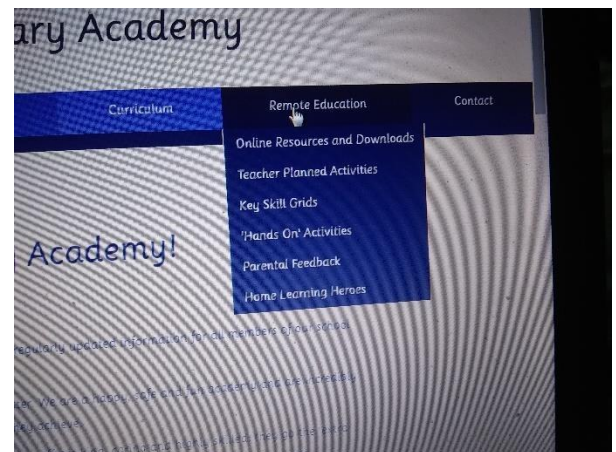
ary Academy

Curriculum
Remote Education
Contact

Online Resources and Downloads
Teacher Planned Activities
Key Skill Grids
'Hands On' Activities
Parental Feedback
Home Learning Heroes

Academy!

regularly updated information for all members of our school

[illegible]

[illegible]